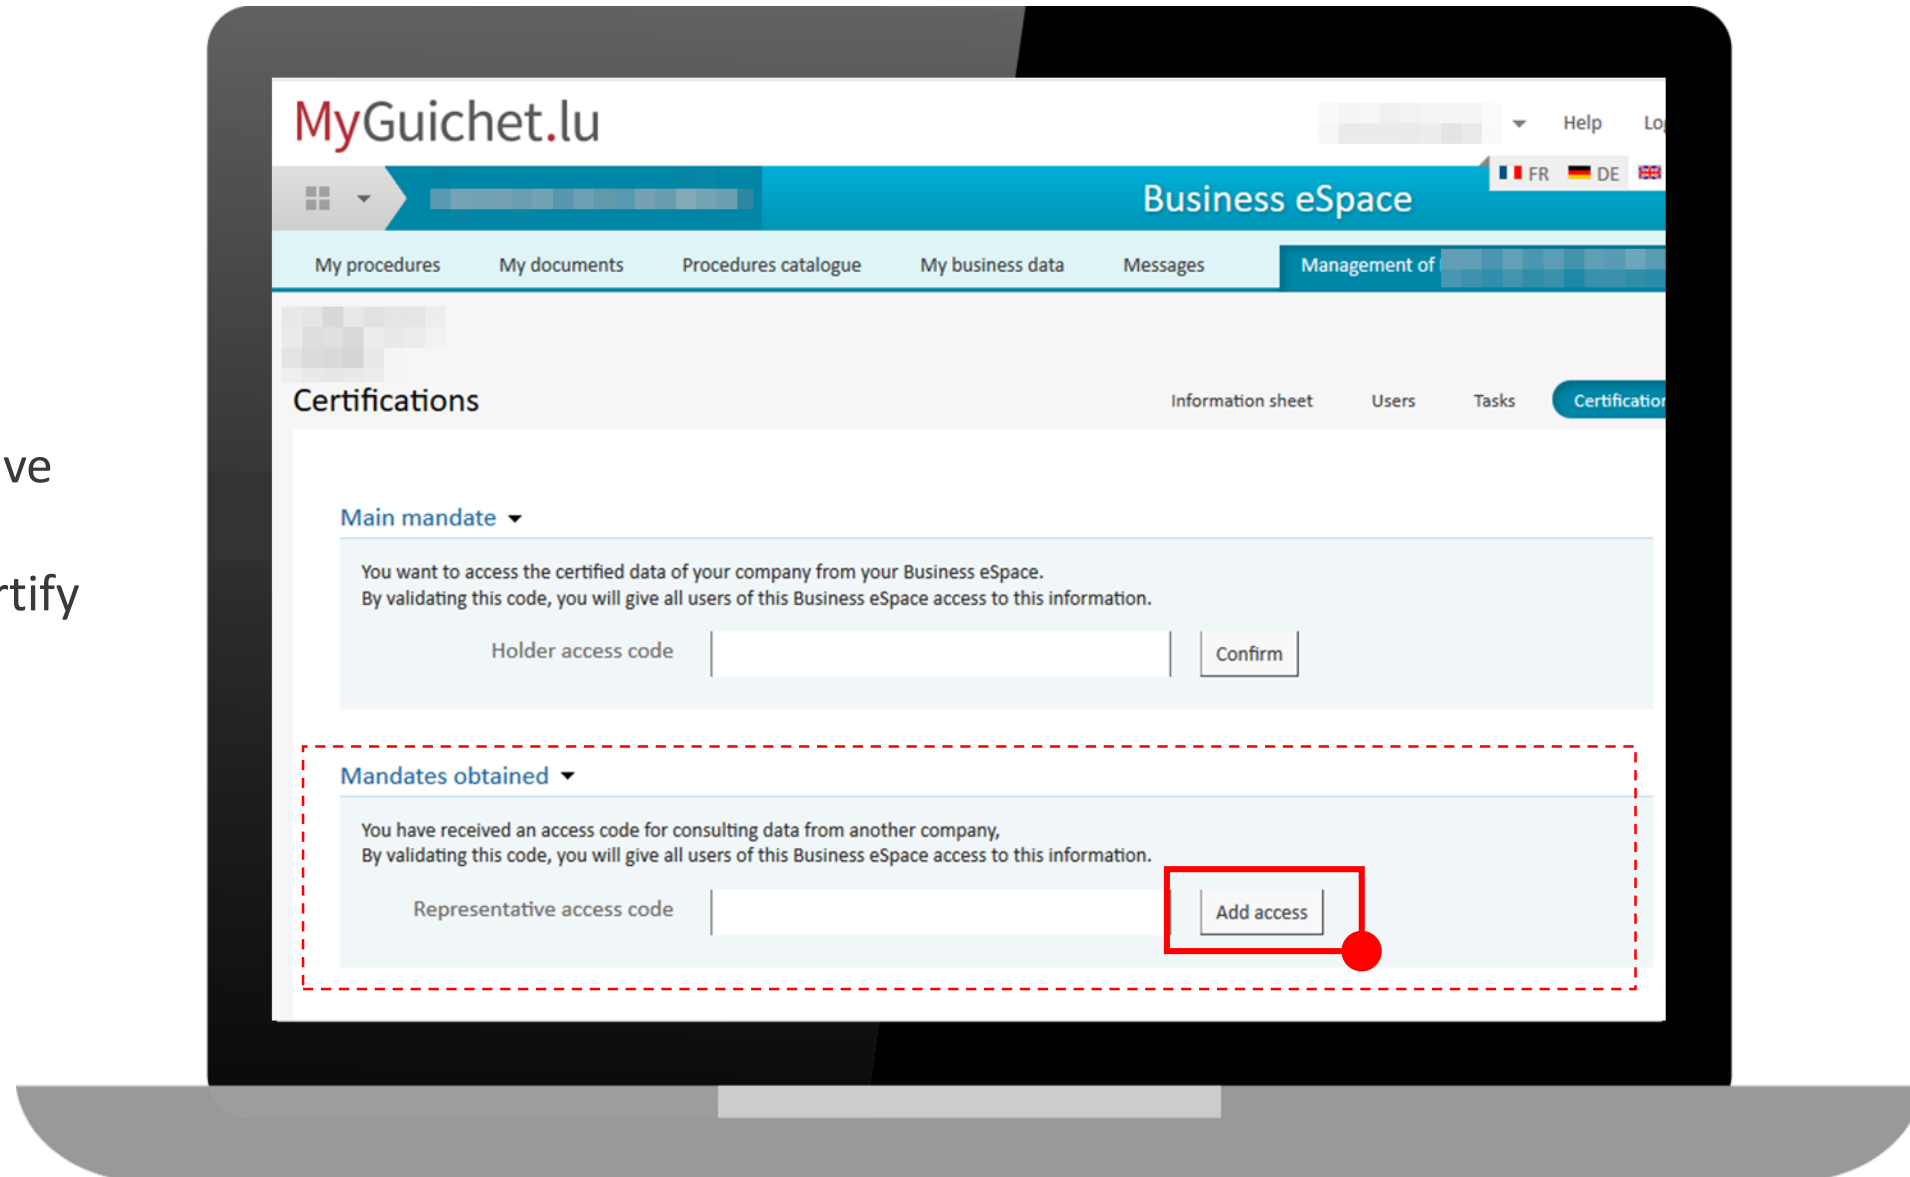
ve

rtify

MyGuichet.lu

Help Lo

FR DE

Business eSpace

My procedures My documents Procedures catalogue My business data Messages Management of

Certifications

Information sheet Users Tasks Certificatio

Main mandate

You want to access the certified data of your company from your Business eSpace.
By validating this code, you will give all users of this Business eSpace access to this information.

Holder access code

Confirm

Mandates obtained

You have received an access code for consulting data from another company,
By validating this code, you will give all users of this Business eSpace access to this information.

Representative access code

Add access